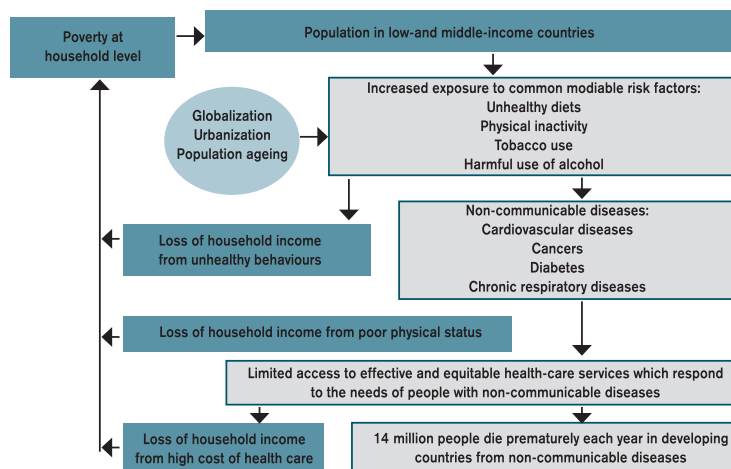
Poverty at household level

Population in low-and middle-income countries

Globalization
Urbanization
Population ageing

Increased exposure to common modiable risk factors:
Unhealthy diets
Physical inactivity
Tobacco use
Harmful use of alcohol

Loss of household income from unhealthy behaviours

Non-communicable diseases:
Cardiovascular diseases
Cancers
Diabetes
Chronic respiratory diseases

Loss of household income from poor physical status

Limited access to effective and equitable health-care services which respond to the needs of people with non-communicable diseases

Loss of household income from high cost of health care

14 million people die prematurely each year in developing countries from non-communicable diseases